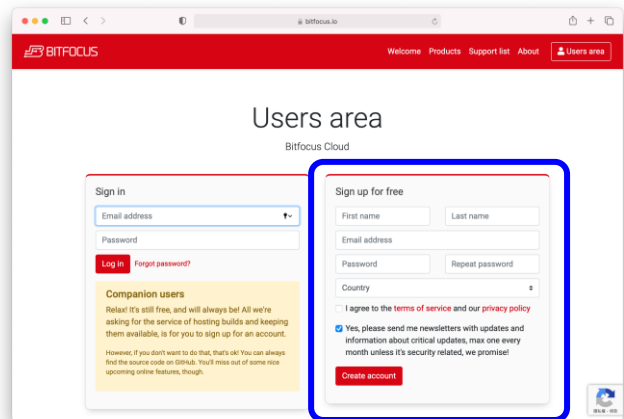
bitfocus.io

BITFOCUS

Welcome Products Support list About Users area

Users area

Bitfocus Cloud

Sign in

Email address

Password

Log in Forgot password?

Companion users

Relax! It's still free, and will always be! All we're asking for the service of hosting builds and keeping them available, is for you to sign up for an account.

However, if you don't want to do that, that's ok! You can always find the source code on GitHub. You'll miss out of some nice upcoming online features, though.

Sign up for free

First name

Last name

Email address

Password

Repeat password

Country

I agree to the terms of service and our privacy policy

Yes, please send me newsletters with updates and information about critical updates, max one every month unless it's security related, we promise!

Create account